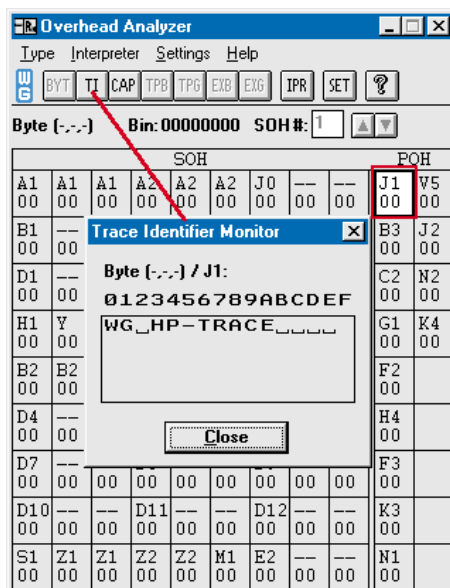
Overhead Analyzer

Type Interpreter Settings Help

WG BYT TI CAP TPB TPG EXB EXG IPR SET ?

Byte (-,-,-) Bin: 00000000 SOH #: 1

SOH POH

| A1 00 | A1 00 | A1 00 | A2 00 | A2 00 | A2 00 | J0 00 | -- 00 | -- 00 | J1 00 | V5 00 |
|---|---|---|---|---|---|---|---|---|---|---|
| B1 00 | -- 00 | | | | | | | | B3 00 | J2 00 |
| D1 00 | -- 00 | | | | | | | | C2 00 | N2 00 |
| H1 00 | Y 00 | | | | | | | | G1 00 | K4 00 |
| B2 00 | B2 00 | | | | | | | | F2 00 | |
| D4 00 | -- 00 | | | | | | | | H4 00 | |
| D7 00 | -- 00 | 00 | 00 | 00 | 00 | 00 | 00 | 00 | F3 00 | |
| D10 00 | -- 00 | -- 00 | D11 00 | -- 00 | -- 00 | D12 00 | -- 00 | -- 00 | K3 00 | |
| S1 00 | Z1 00 | Z1 00 | Z2 00 | Z2 00 | M1 00 | E2 00 | -- 00 | -- 00 | N1 00 | |

Trace Identifier Monitor

Byte (-,-,-) / J1:

0123456789ABCDEF

WG_HP-TRACE____

Close